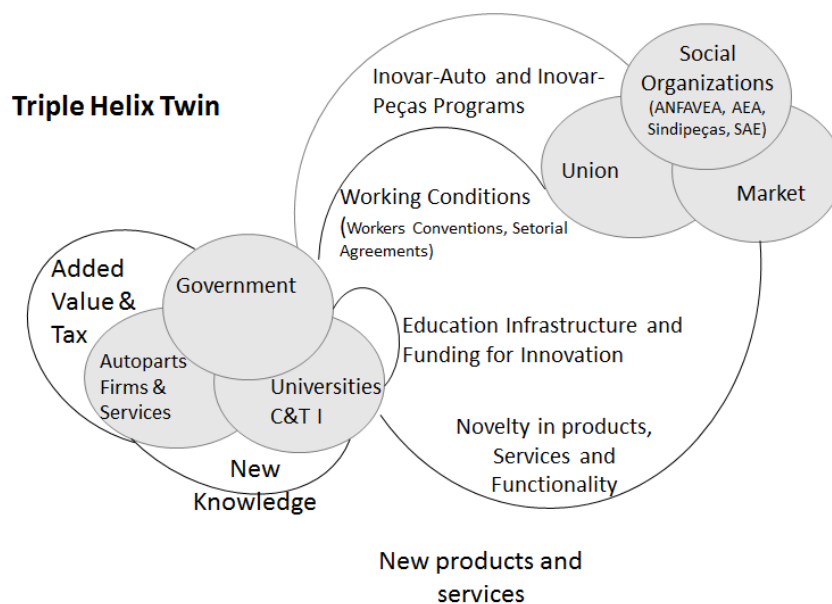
Triple Helix Twin

Inovar-Auto and Inovar-Peças Programs

Social Organizations (ANFAVEA, AEA, Sindipeças, SAE)

Union

Market

Working Conditions (Workers Conventions, Setorial Agreements)

Added Value & Tax

Government

Autoparts Firms & Services

Universities C&T I

Education Infrastructure and Funding for Innovation

Novelty in products, Services and Functionality

New Knowledge

New products and services